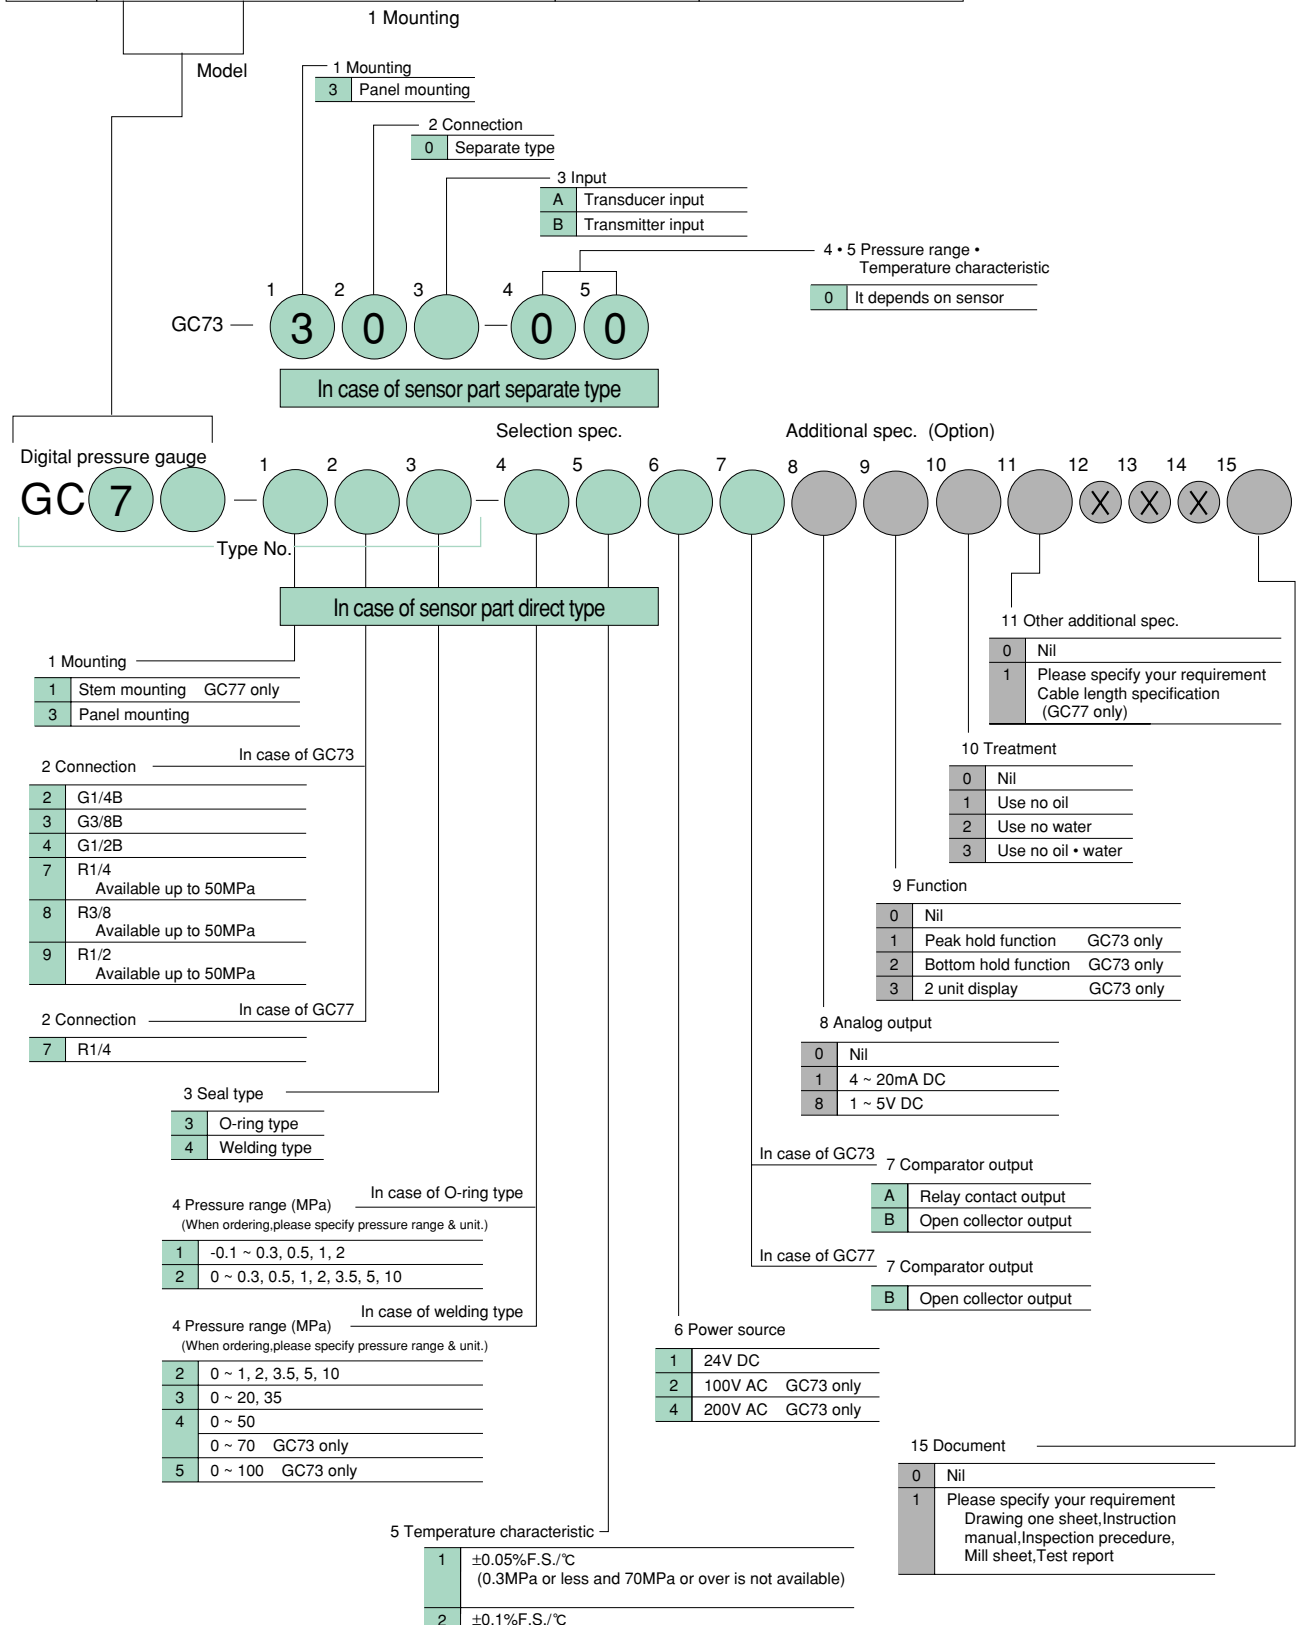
1 Mounting

Model

1 Mounting

| 3 | Panel mounting |
|---|---|

2 Connection

| 0 | Separate type |
|---|---|

3 Input

| A | Transducer input |
|---|---|
| B | Transmitter input |

4 • 5 Pressure range • Temperature characteristic

| 0 | It depends on sensor |
|---|---|

1 2 3 4 5
GC73 — 3 0 — 0 0

In case of sensor part separate type

Selection spec.

Additional spec. (Option)

Digital pressure gauge
GC 7 — 1 2 3 — 4 5 6 7 8 9 10 11 12 X 13 X 14 X 15

Type No.

In case of sensor part direct type

1 Mounting

| 1 | Stem mounting GC77 only |
|---|---|
| 3 | Panel mounting |

2 Connection In case of GC73

| 2 | G1/4B |
|---|---|
| 3 | G3/8B |
| 4 | G1/2B |
| 7 | R1/4 Available up to 50MPa |
| 8 | R3/8 Available up to 50MPa |
| 9 | R1/2 Available up to 50MPa |

2 Connection In case of GC77

| 7 | R1/4 |
|---|---|

3 Seal type

| 3 | O-ring type |
|---|---|
| 4 | Welding type |

4 Pressure range (MPa) In case of O-ring type
(When ordering,please specify pressure range & unit.)

| 1 | -0.1 ~ 0.3, 0.5, 1, 2 |
|---|---|
| 2 | 0 ~ 0.3, 0.5, 1, 2, 3.5, 5, 10 |

4 Pressure range (MPa) In case of welding type
(When ordering,please specify pressure range & unit.)

| 2 | 0 ~ 1, 2, 3.5, 5, 10 |
|---|---|
| 3 | 0 ~ 20, 35 |
| 4 | 0 ~ 50 |
|  | 0 ~ 70 GC73 only |
| 5 | 0 ~ 100 GC73 only |

5 Temperature characteristic

| 1 | ±0.05%F.S./℃ (0.3MPa or less and 70MPa or over is not available) |
|---|---|
| 2 | ±0.1%F.S./℃ |

6 Power source

| 1 | 24V DC |
|---|---|
| 2 | 100V AC GC73 only |
| 4 | 200V AC GC73 only |

In case of GC73 7 Comparator output

| A | Relay contact output |
|---|---|
| B | Open collector output |

In case of GC77 7 Comparator output

| B | Open collector output |
|---|---|

8 Analog output

| 0 | Nil |
|---|---|
| 1 | 4 ~ 20mA DC |
| 8 | 1 ~ 5V DC |

9 Function

| 0 | Nil |
|---|---|
| 1 | Peak hold function GC73 only |
| 2 | Bottom hold function GC73 only |
| 3 | 2 unit display GC73 only |

10 Treatment

| 0 | Nil |
|---|---|
| 1 | Use no oil |
| 2 | Use no water |
| 3 | Use no oil • water |

11 Other additional spec.

| 0 | Nil |
|---|---|
| 1 | Please specify your requirement Cable length specification (GC77 only) |

15 Document

| 0 | Nil |
|---|---|
| 1 | Please specify your requirement Drawing one sheet,Instruction manual,Inspection precedure, Mill sheet,Test report |